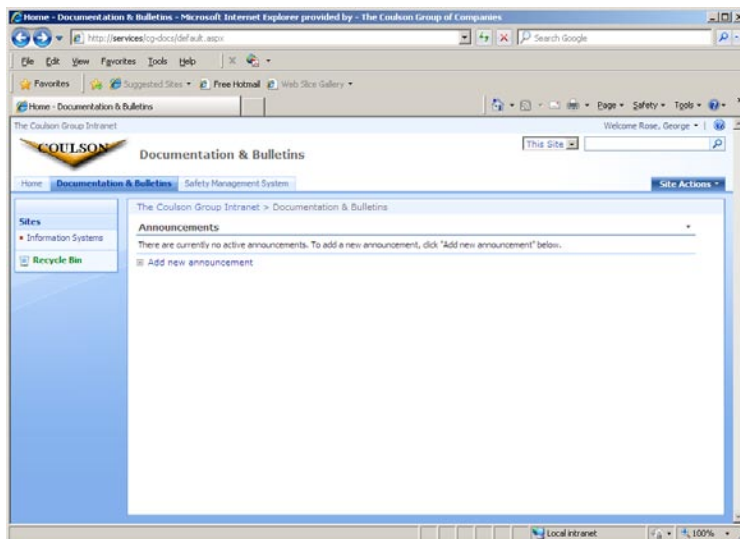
Home - Documentation & Bulletins - Microsoft Internet Explorer provided by - The Coulson Group of Companies

http://services/cg-docs/default.aspx

Search Google

File Edit View Favorites Tools Help

Favorites Suggested Sites Free Hotmail Web Slice Gallery

Home - Documentation & Bulletins

Page Safety Tools

The Coulson Group Intranet

Welcome Rose, George

COULSON

Documentation & Bulletins

This Site

Home Documentation & Bulletins Safety Management System

Site Actions

The Coulson Group Intranet > Documentation & Bulletins

Sites
• Information Systems

Recycle Bin

Announcements

There are currently no active announcements. To add a new announcement, click "Add new announcement" below.

Add new announcement

Local intranet

100%